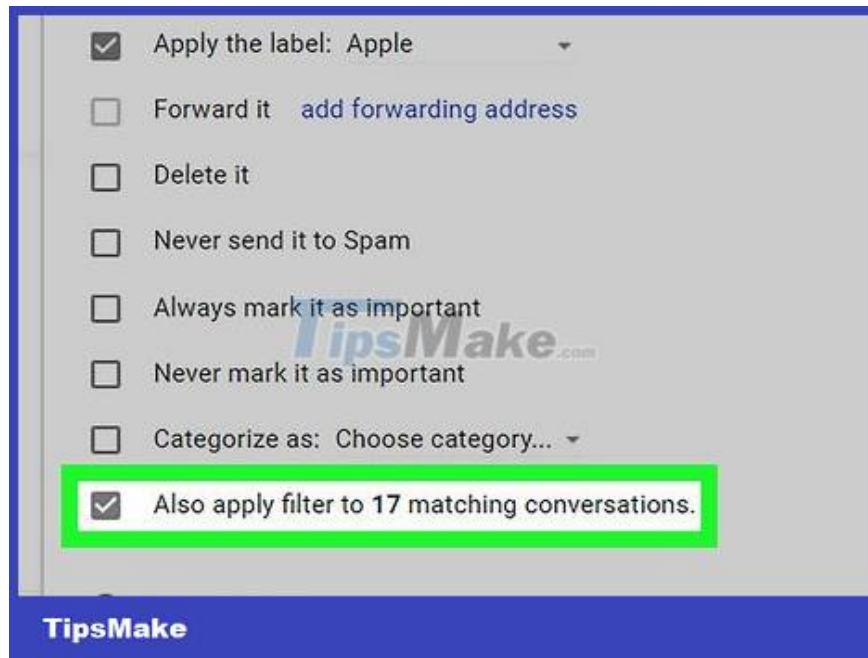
Apply the label: Apple

Forward it add forwarding address

Delete it

Never send it to Spam

Always mark it as important

TipsMake.com

Never mark it as important

Categorize as: Choose category...

Also apply filter to 17 matching conversations.

TipsMake